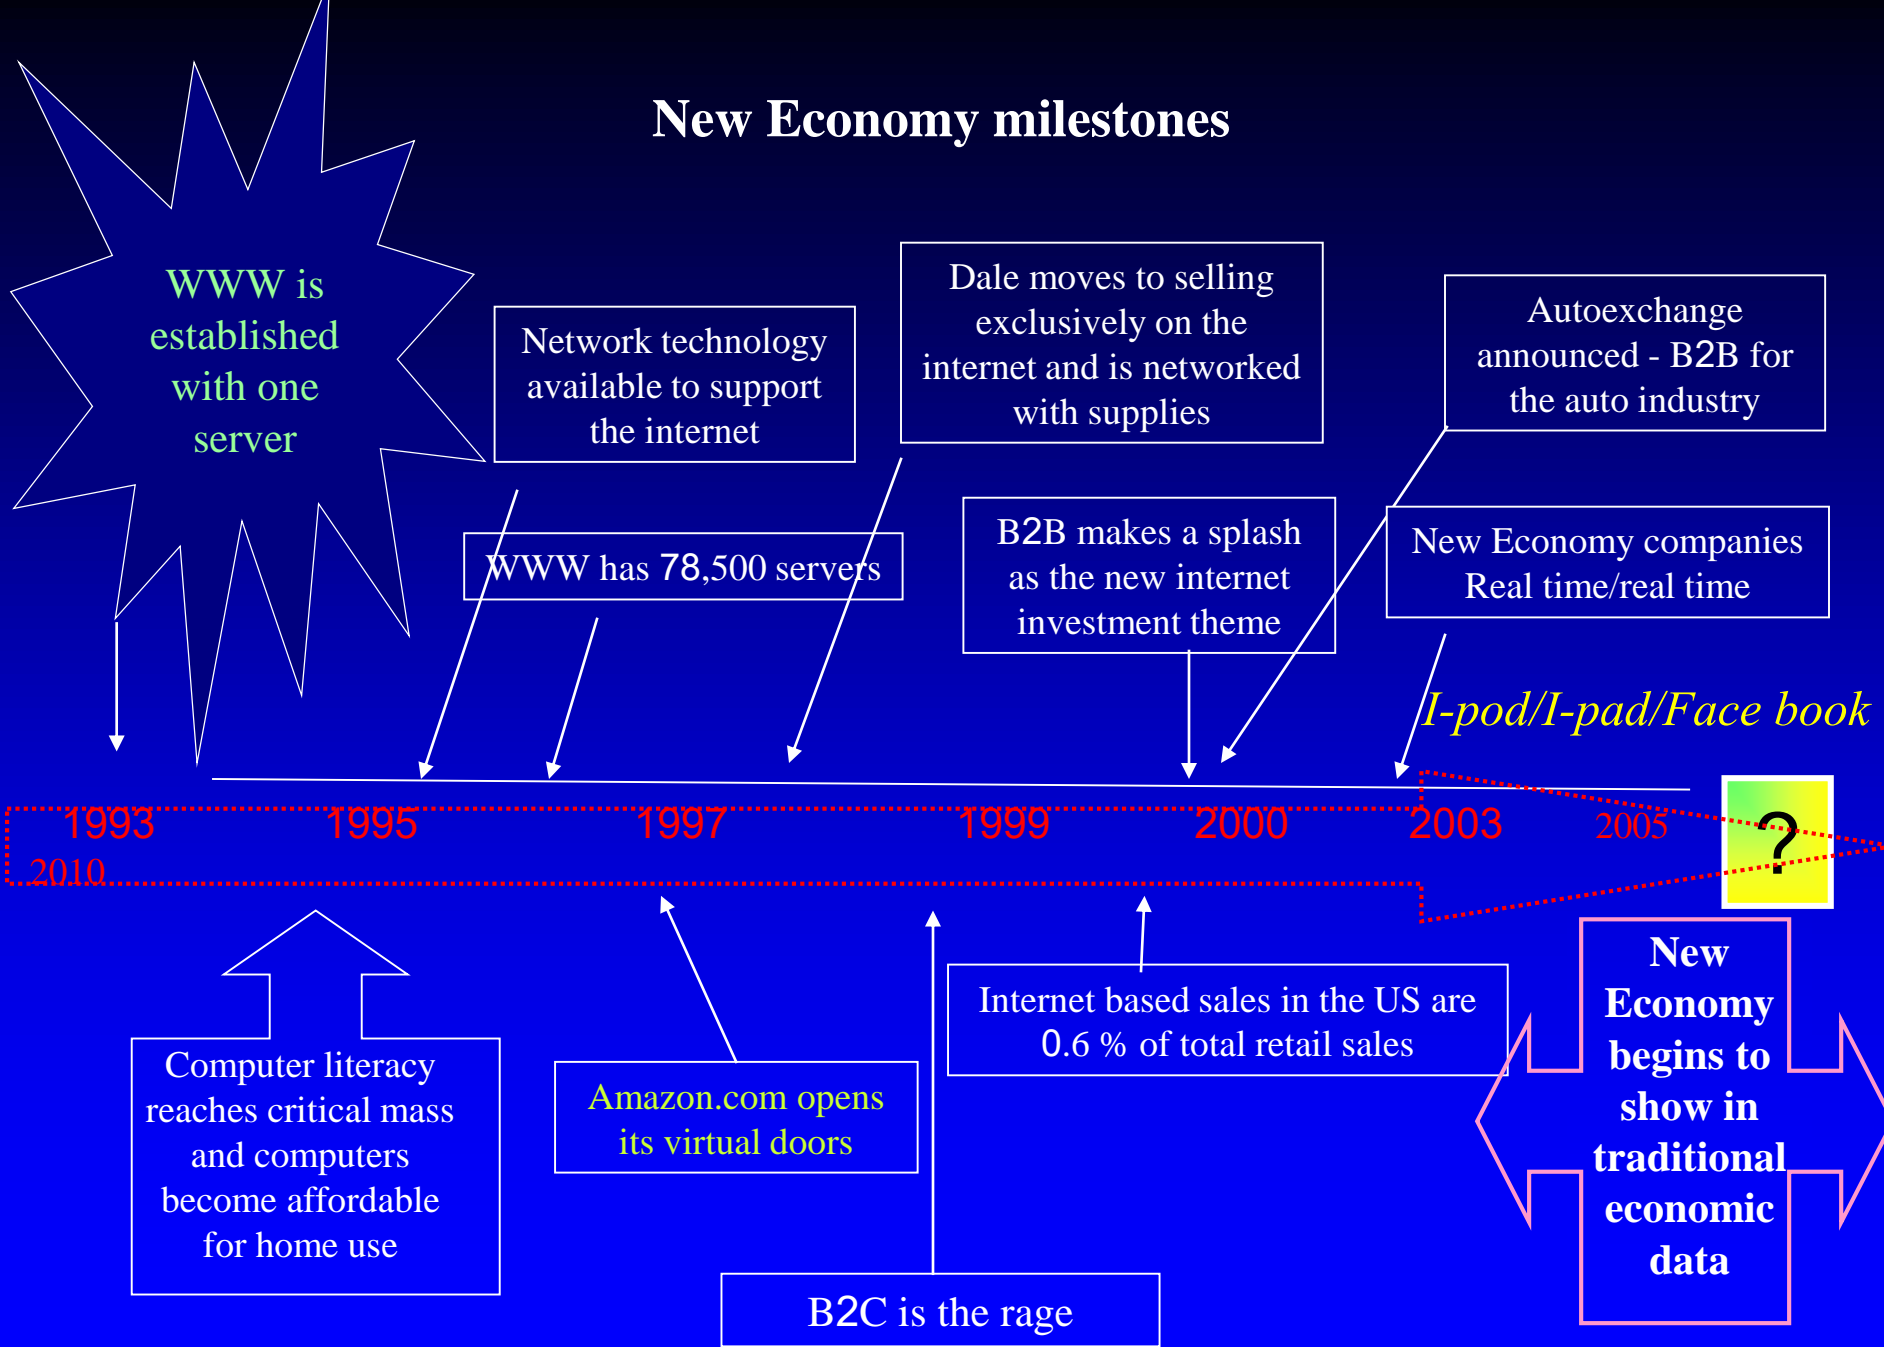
New Economy milestones

WWW is established with one server

Network technology available to support the internet

Dale moves to selling exclusively on the internet and is networked with supplies

Autoexchange announced - B2B for the auto industry

WWW has 78,500 servers

B2B makes a splash as the new internet investment theme

New Economy companies Real time/real time

I-pod/I-pad/Face book

1993 1995 1997 1999 2000 2003 2005

2010

?

Computer literacy reaches critical mass and computers become affordable for home use

Amazon.com opens its virtual doors

Internet based sales in the US are 0.6 % of total retail sales

B2C is the rage

New Economy begins to show in traditional economic data